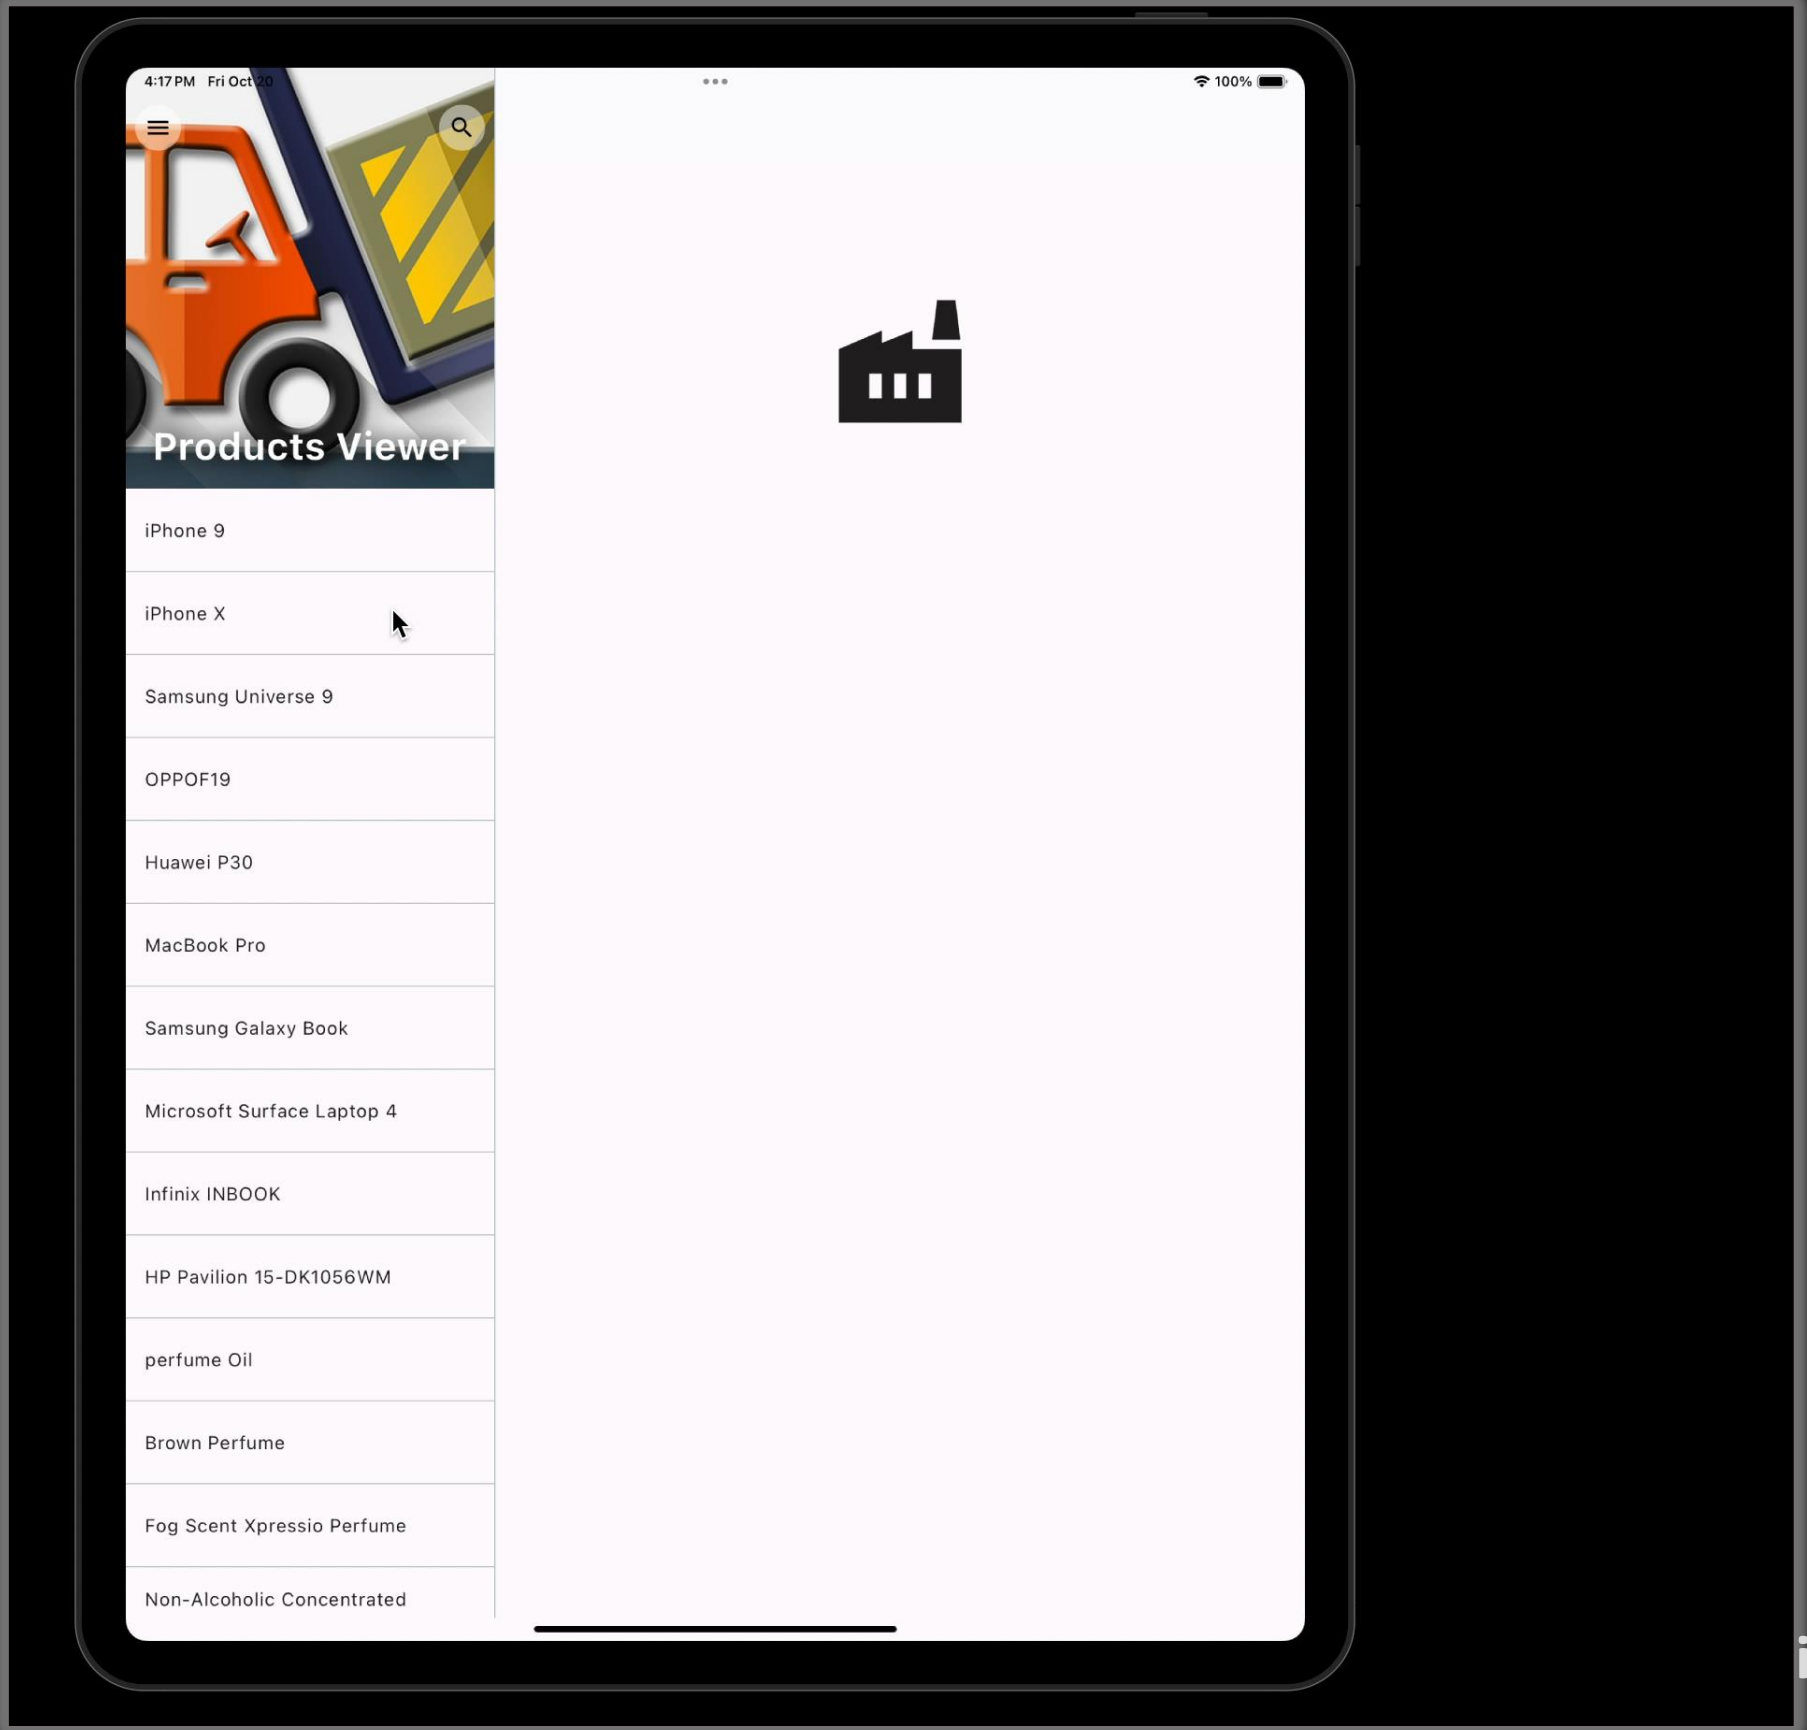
4:17 PM Fri Oct 20

100%

Products Viewer

iPhone 9

iPhone X

Samsung Universe 9

OPPOF19

Huawei P30

MacBook Pro

Samsung Galaxy Book

Microsoft Surface Laptop 4

Infinix INBOOK

HP Pavilion 15-DK1056WM

perfume Oil

Brown Perfume

Fog Scent Xpressio Perfume

Non-Alcoholic Concentrated